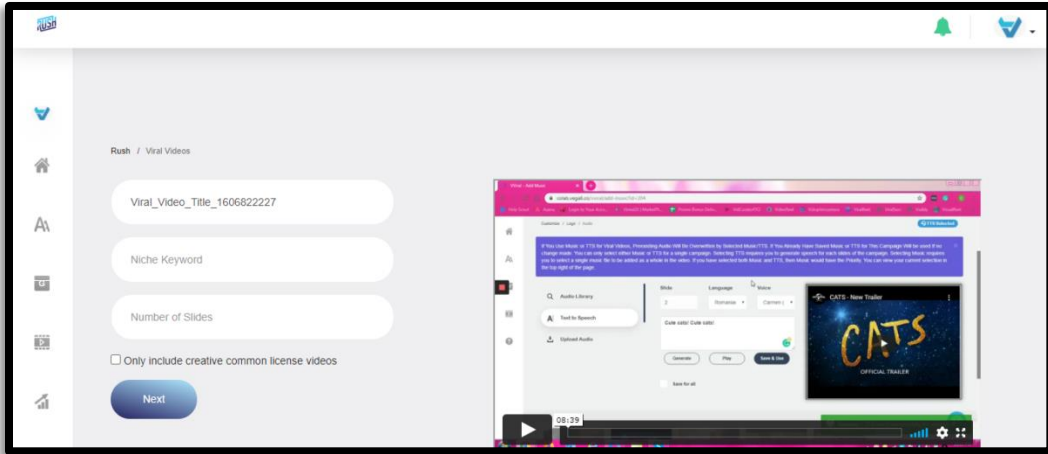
RUSH

Rush / Viral Videos

Viral_Video_Title_1606822227

Niche Keyword

Number of Slides

Only include creative common license videos

Next

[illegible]

Audio Library

Text to Speech

Upload Audio

Slide

Language

Voice

Romanian

Carmen

Cute cats! Cute cats!

Generate

Play

Save & Use

Save for all

CATS - New Trailer

CATS

OFFICIAL TRAILER

08:39